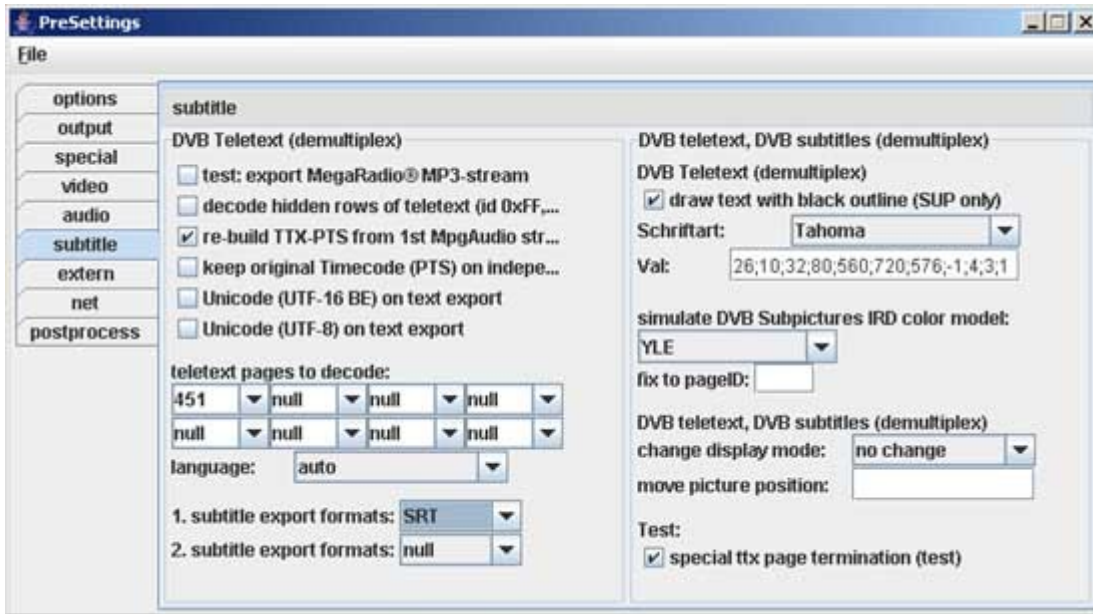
PreSettings

File

options
output
special
video
audio
subtitle
extern
net
postprocess

subtitle

DVB Teletext (demultiplex)

test: export MegaRadio® MP3-stream
decode hidden rows of teletext (id 0xFF,...
re-build TTX-PTS from 1st MpgAudio str...
keep original Timecode (PTS) on indepe...
Unicode (UTF-16 BE) on text export
Unicode (UTF-8) on text export

teletext pages to decode:

| 451 | null | null | null |
|---|---|---|---|
| null | null | null | null |

language: auto

1. subtitle export formats: SRT
2. subtitle export formats: null

DVB teletext, DVB subtitles (demultiplex)

DVB Teletext (demultiplex)
draw text with black outline (SUP only)
Schriftart: Tahoma
Val: 26;10;32;80;560;720;576;-1;4;3;1

simulate DVB Subpictures IRD color model:
YLE
fix to pageID:

DVB teletext, DVB subtitles (demultiplex)
change display mode: no change
move picture position:

Test:
special ttx page termination (test)